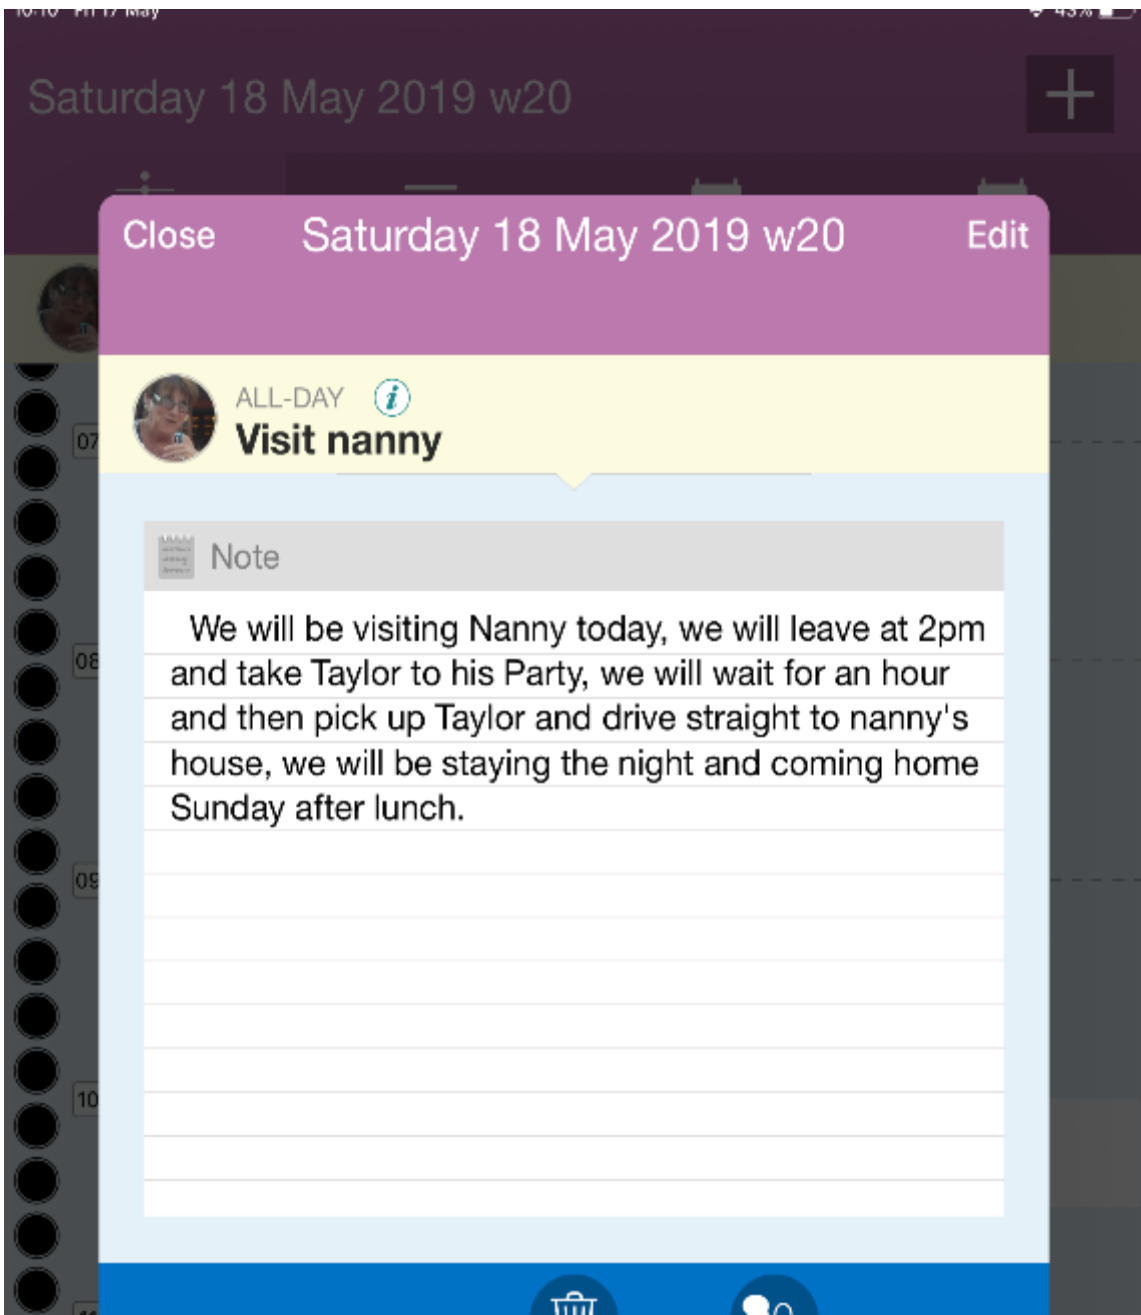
Saturday 18 May 2019 w20

Close Saturday 18 May 2019 w20 Edit

07

ALL-DAY
Visit nanny

Note

We will be visiting Nanny today, we will leave at 2pm and take Taylor to his Party, we will wait for an hour and then pick up Taylor and drive straight to nanny's house, we will be staying the night and coming home Sunday after lunch.

08

09

10